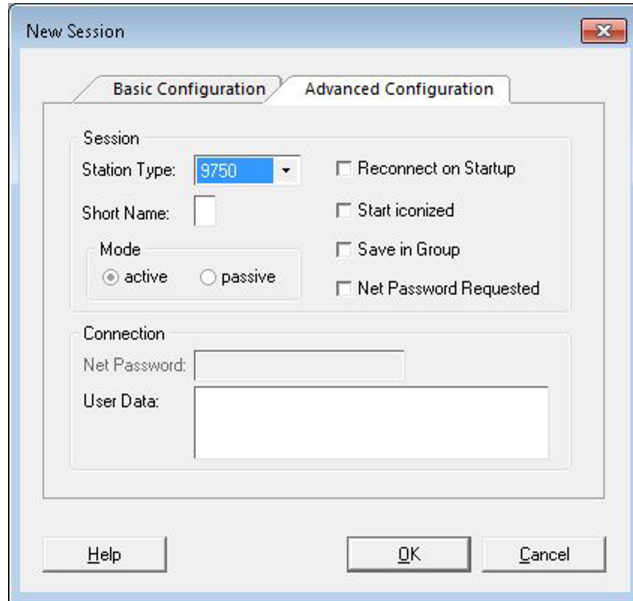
New Session

Basic Configuration
Advanced Configuration

Session
Station Type: 9750
Short Name:
Mode
active
passive
Reconnect on Startup
Start iconized
Save in Group
Net Password Requested

Connection
Net Password:
User Data:

Help
OK
Cancel